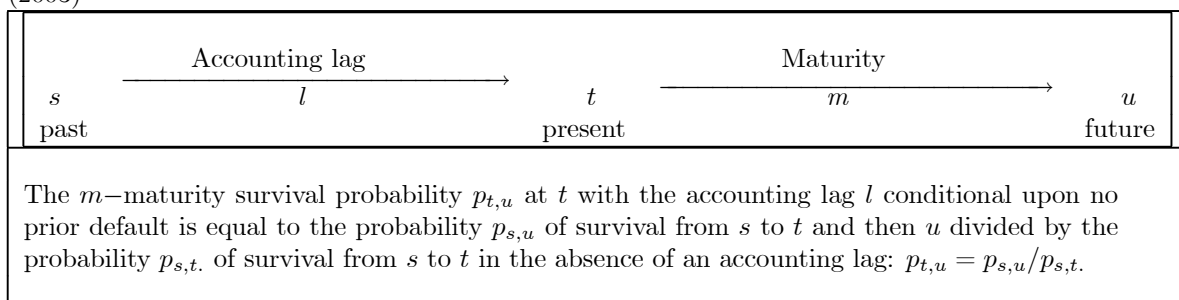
(2003)

| Accounting lag | | Maturity | |
|---|---|---|---|
| $s$ | $l$ | $t$ | $m$ | $u$ |
| past | | present | | future |

The $m-$maturity survival probability $p_{t,u}$ at $t$ with the accounting lag $l$ conditional upon no prior default is equal to the probability $p_{s,u}$ of survival from $s$ to $t$ and then $u$ divided by the probability $p_{s,t.}$ of survival from $s$ to $t$ in the absence of an accounting lag: $p_{t,u} = p_{s,u}/p_{s,t}$.